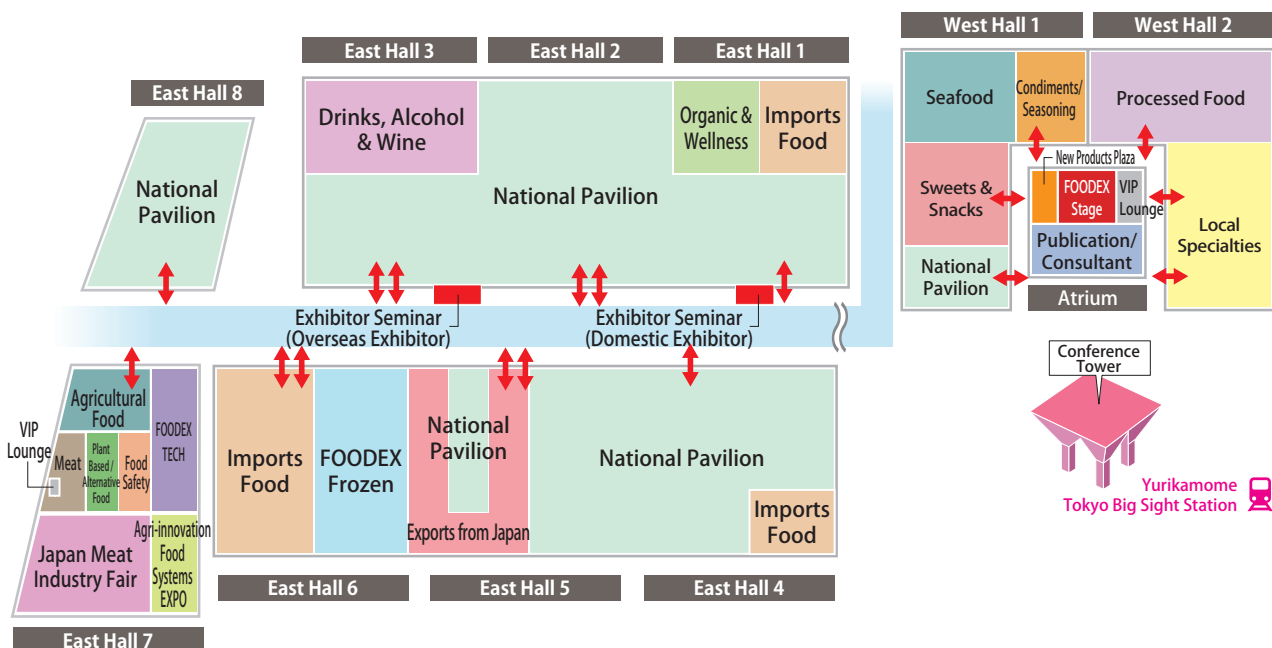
East Hall 3
East Hall 2
East Hall 1
West Hall 1
West Hall 2
East Hall 8

Drinks, Alcohol & Wine
Organic & Wellness
Imports Food
National Pavilion

National Pavilion

Seafood
Condiments/ Seasoning
Processed Food
Sweets & Snacks
New Products Plaza
FOODEX Stage
VIP Lounge
Publication/ Consultant
Local Specialties
National Pavilion
Atrium

Exhibitor Seminar (Overseas Exhibitor)
Exhibitor Seminar (Domestic Exhibitor)

Conference Tower

Yurikamome Tokyo Big Sight Station

VIP Lounge
Agricultural Food
Meat
Plant Based / Alternative Food
Food Safety
FOODEX TECH
Japan Meat Industry Fair
Agri-innovation Food Systems EXPO

Imports Food
FOODEX Frozen
National Pavilion
Exports from Japan
National Pavilion
Imports Food

East Hall 6
East Hall 5
East Hall 4
East Hall 7